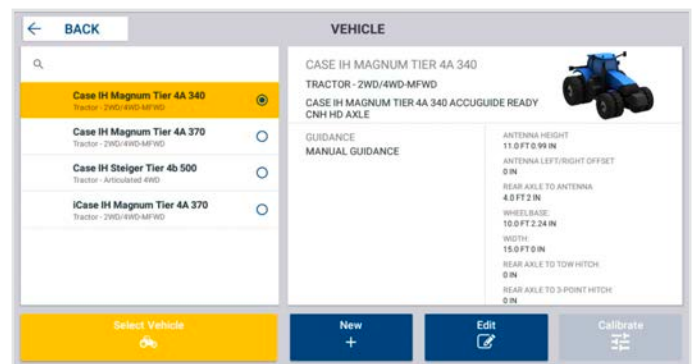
← BACK

VEHICLE

Case IH Magnum Tier 4A 340
Tractor - 2WD/4WD-MFWD

Case IH Magnum Tier 4A 370
Tractor - 2WD/4WD-MFWD

Case IH Steiger Tier 4b 500
Tractor - Articulated 4WD

iCase IH Magnum Tier 4A 370
Tractor - 2WD/4WD-MFWD

CASE IH MAGNUM TIER 4A 340

TRACTOR - 2WD/4WD-MFWD

CASE IH MAGNUM TIER 4A 340 ACCUGUIDE READY CNH HD AXLE

GUIDANCE
MANUAL GUIDANCE

ANTENNA HEIGHT
11.0 FT 0.99 IN

ANTENNA LEFT/RIGHT OFFSET
0 IN

REAR AXLE TO ANTENNA
4.0 FT 2 IN

WHEELBASE
10.0 FT 2.24 IN

WIDTH
15.0 FT 0 IN

REAR AXLE TO TOW HITCH
0 IN

REAR AXLE TO 3-POINT HITCH
0 IN

Select Vehicle

New
+

Edit

Calibrate